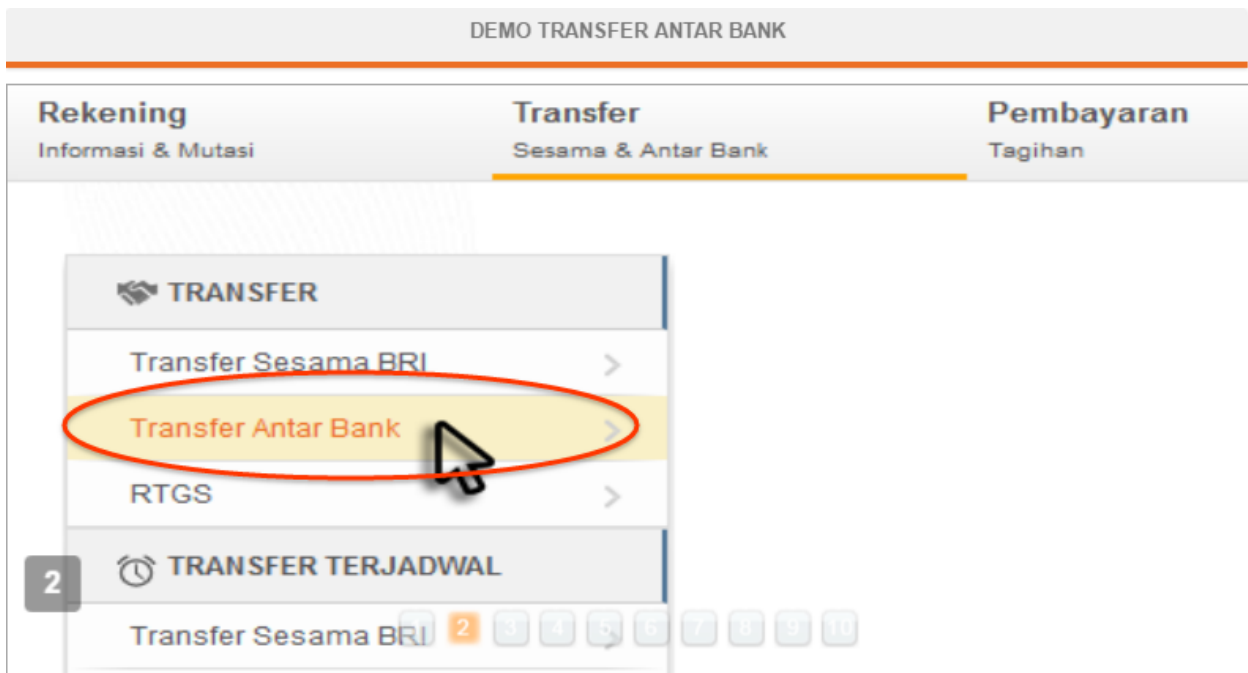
DEMO TRANSFER ANTAR BANK

Rekening
Informasi & Mutasi

Transfer
Sesama & Antar Bank

Pembayaran
Tagihan

TRANSFER

Transfer Sesama BRI

Transfer Antar Bank

RTGS

2

TRANSFER TERJADWAL

Transfer Sesama BRI

1 2 3 4 5 6 7 8 9 10